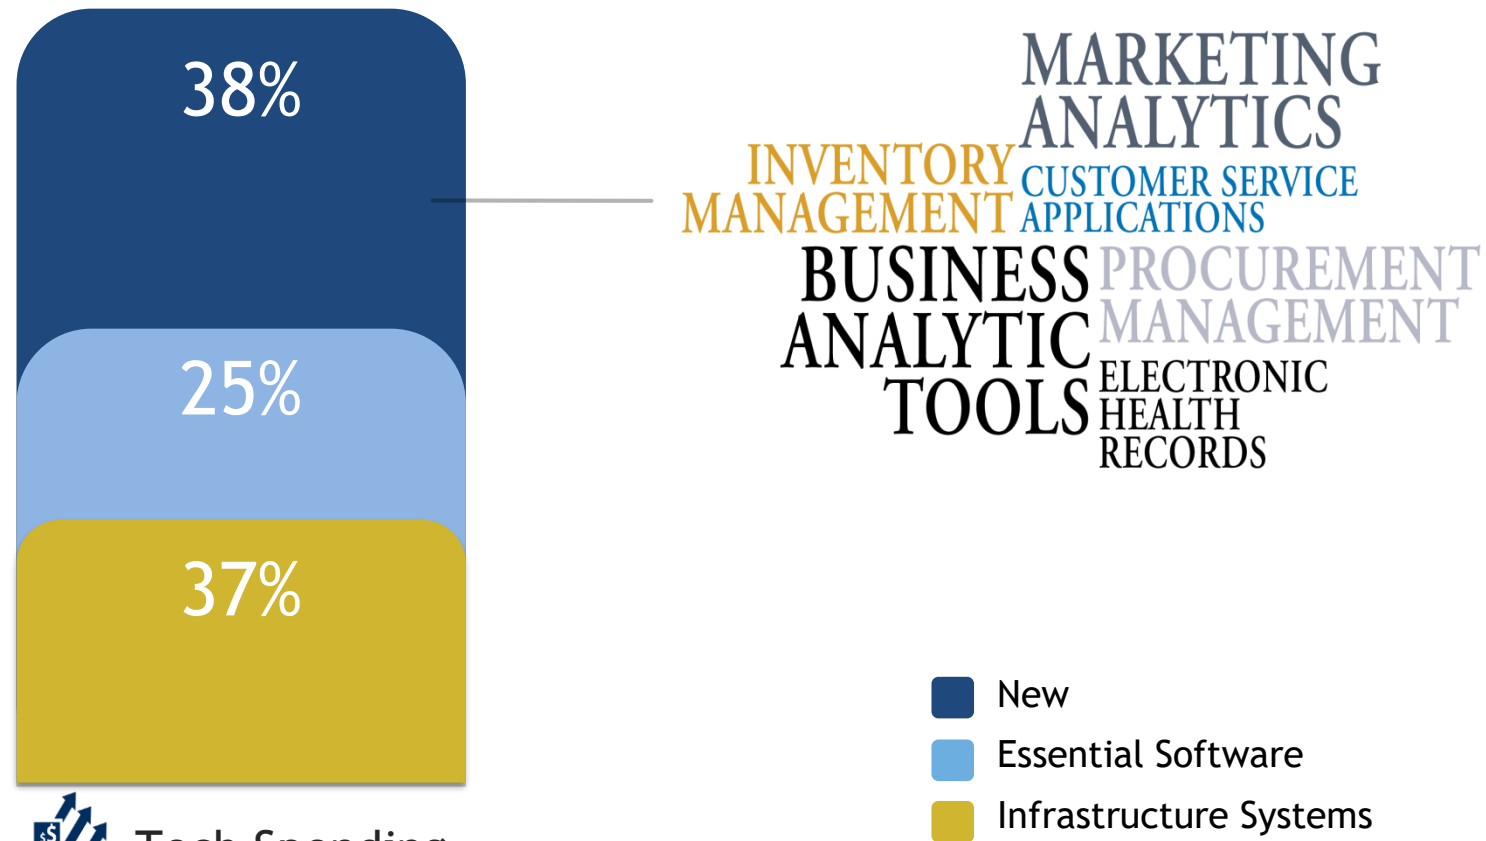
38%

25%

37%

MARKETING ANALYTICS

INVENTORY MANAGEMENT

CUSTOMER SERVICE APPLICATIONS

BUSINESS ANALYTIC TOOLS

PROCUREMENT MANAGEMENT

ELECTRONIC HEALTH RECORDS

New

Essential Software

Infrastructure Systems

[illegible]